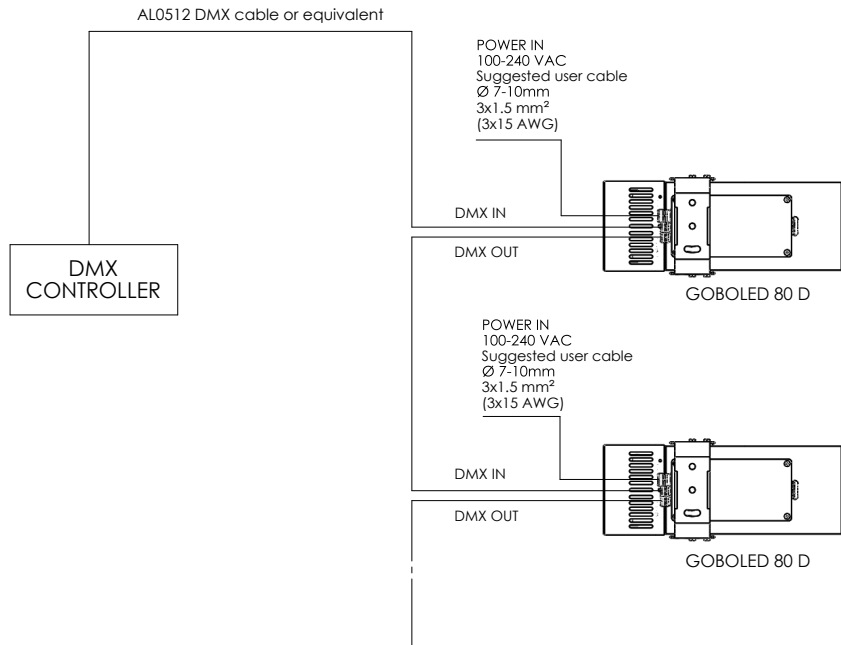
AL0512 DMX cable or equivalent

POWER IN
100-240 VAC
Suggested user cable
Ø 7-10mm
3x1.5 mm²
(3x15 AWG)

DMX IN

DMX OUT

DMX CONTROLLER

GOBOLED 80 D

POWER IN
100-240 VAC
Suggested user cable
Ø 7-10mm
3x1.5 mm²
(3x15 AWG)

DMX IN

DMX OUT

GOBOLED 80 D